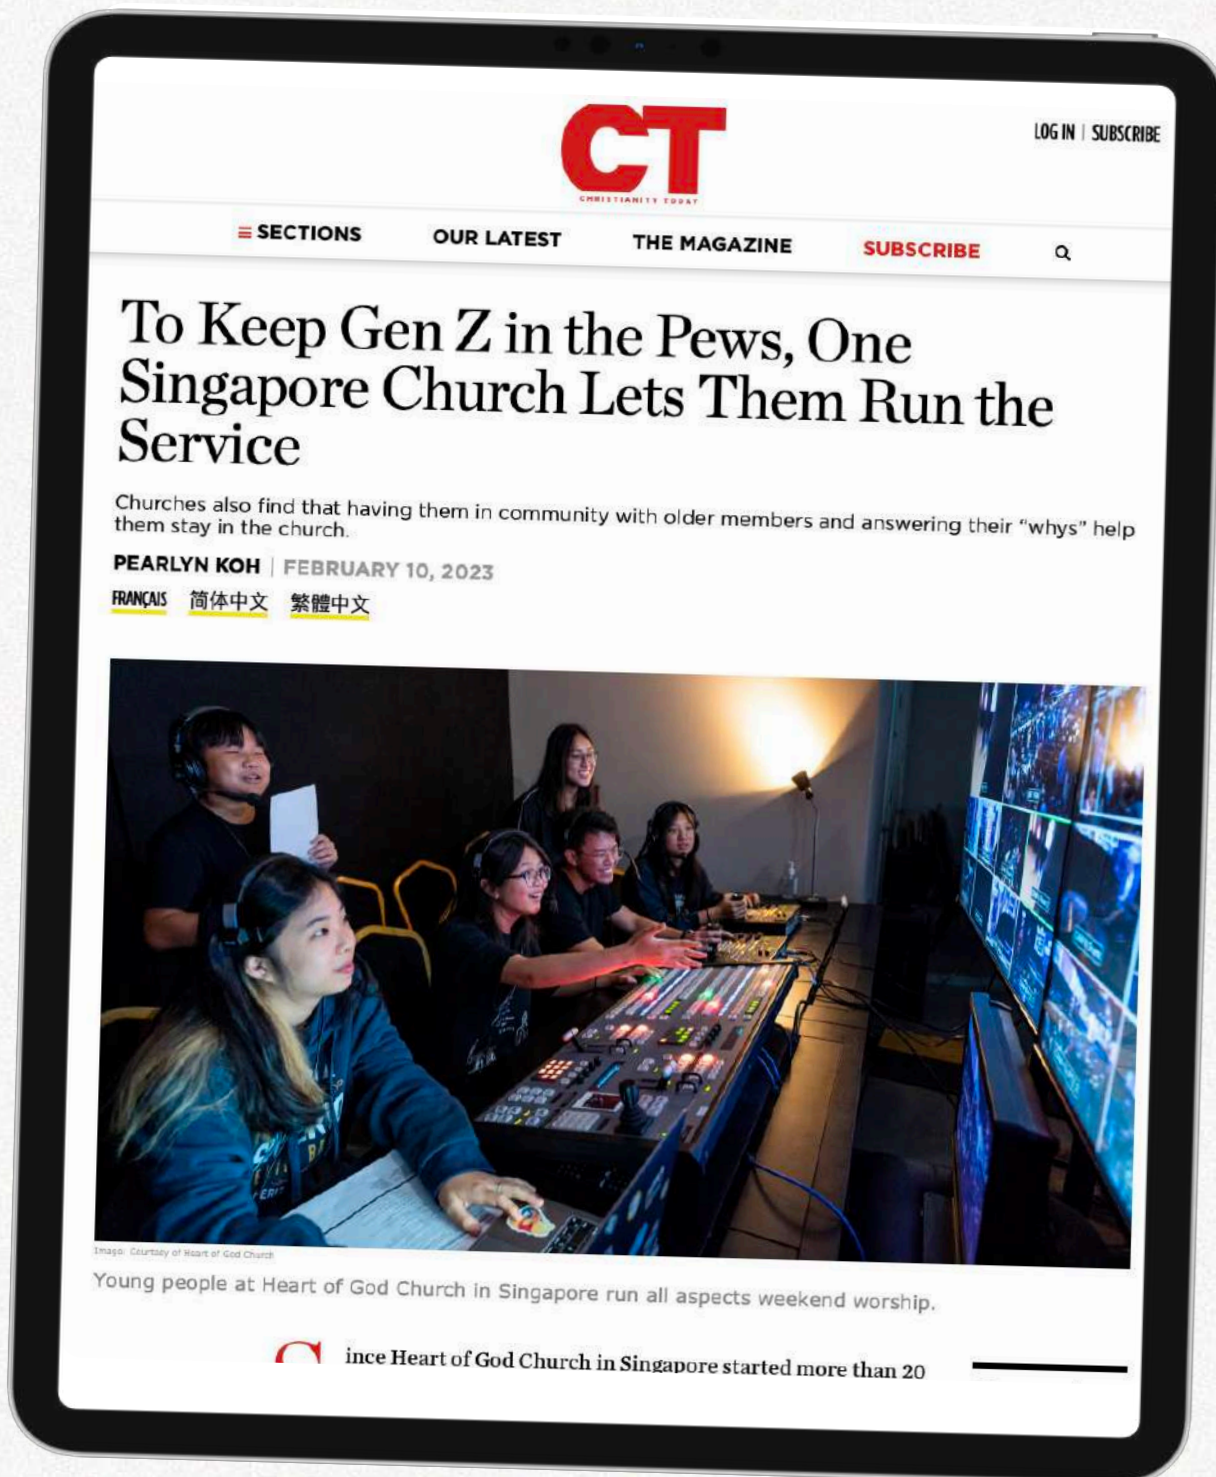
CT
CHRISTIANITY TODAY

LOG IN | SUBSCRIBE

≡ SECTIONS OUR LATEST THE MAGAZINE SUBSCRIBE

To Keep Gen Z in the Pews, One Singapore Church Lets Them Run the Service

Churches also find that having them in community with older members and answering their "whys" help them stay in the church.

PEARLYN KOH | FEBRUARY 10, 2023

FRANÇAIS 简体中文 繁體中文

Image: Courtesy of Heart of God Church

Young people at Heart of God Church in Singapore run all aspects weekend worship.

S ince Heart of God Church in Singapore started more than 20